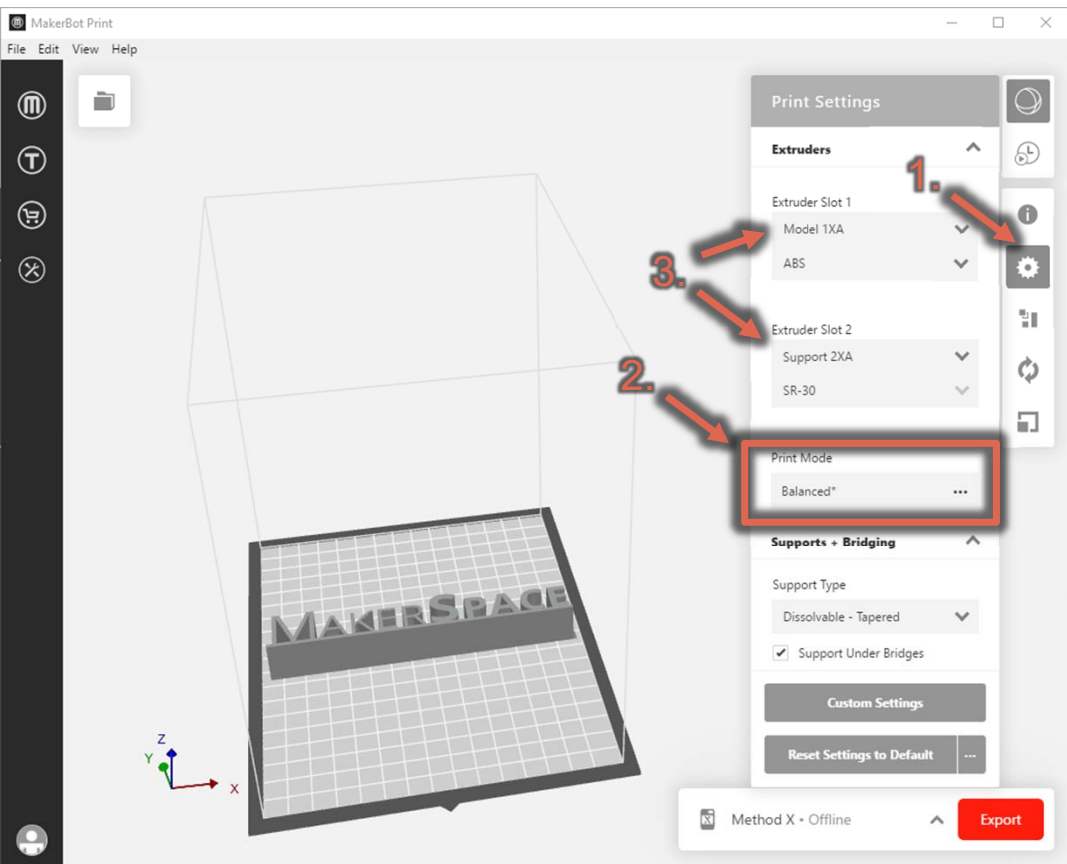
MakerBot Print

File Edit View Help

Print Settings

Extruders

Extruder Slot 1

Model 1XA

ABS

Extruder Slot 2

Support 2XA

SR-30

Print Mode

Balanced*

Supports + Bridging

Support Type

Dissolvable - Tapered

Support Under Bridges

Custom Settings

Reset Settings to Default

1.

2.

3.

MAKERSPACE

Z
Y
X

Method X • Offline

Export